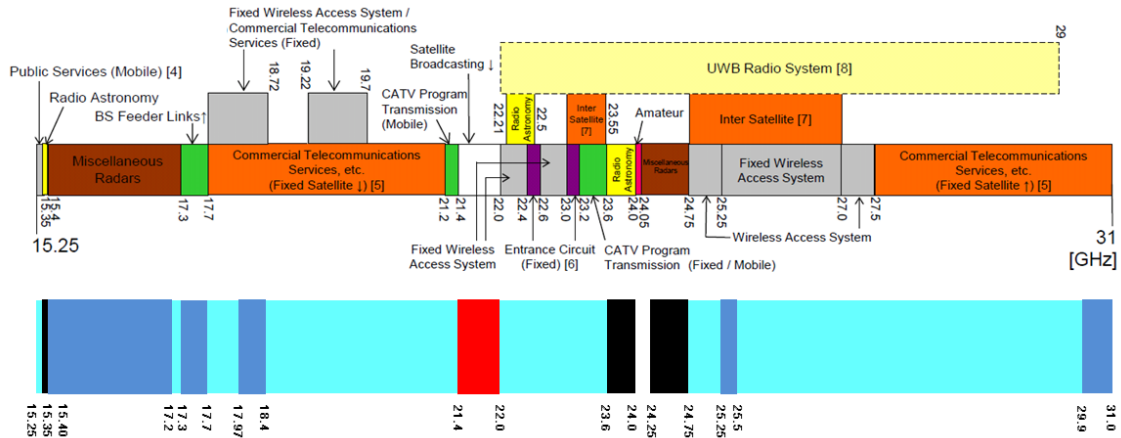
Fixed Wireless Access System / Commercial Telecommunications Services (Fixed)

29

Public Services (Mobile) [4]

Satellite Broadcasting ↓

UWB Radio System [8]

Radio Astronomy

18.72

19.22

19.7

BS Feeder Links↑

CATV Program Transmission (Mobile)

22.21

Radio Astronomy

22.5

Inter Satellite [7]

23.55

Amateur

Inter Satellite [7]

Miscellaneous Radars

Commercial Telecommunications Services, etc. (Fixed Satellite ↓) [5]

Radio Astronomy

Miscellaneous Radars

Fixed Wireless Access System

Commercial Telecommunications Services, etc. (Fixed Satellite ↑) [5]

15.35

15.4

17.3

17.7

21.2

21.4

22.0

22.4

22.6

23.0

23.2

23.6

24.0

24.05

24.75

25.25

27.0

27.5

15.25

Fixed Wireless Access System

Entrance Circuit (Fixed) [6]

CATV Program Transmission (Fixed / Mobile)

Wireless Access System

31 [GHz]

15.25

15.35

15.40

17.2

17.3

17.7

17.97

18.4

21.4

22.0

23.6

24.0

24.25

24.75

25.25

25.5

29.9

31.0